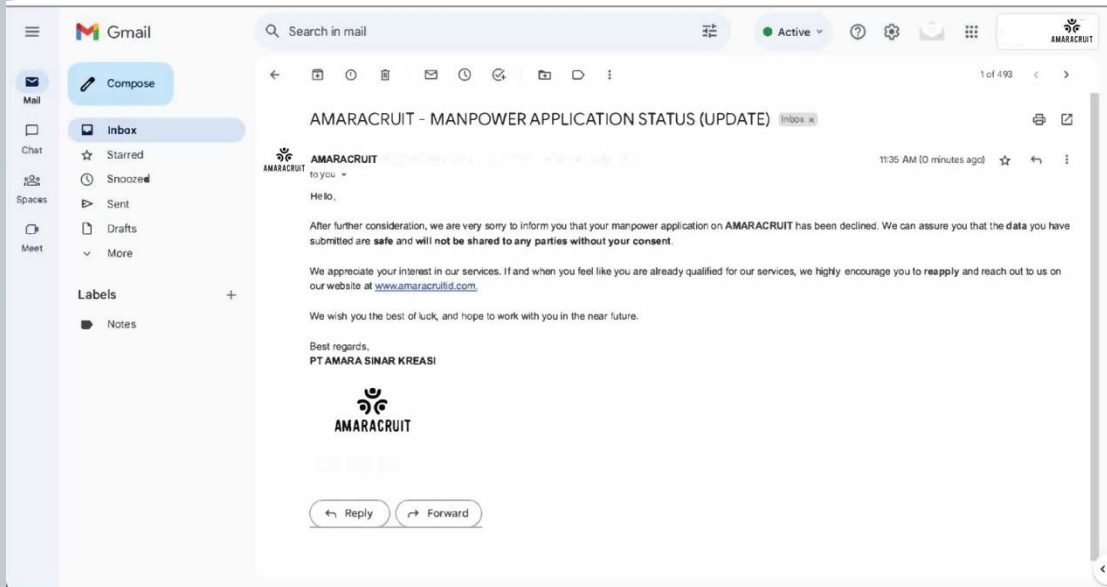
Gmail

Search in mail

Active

AMARACRUIT

Mail

Chat

Spaces

Meet

Compose

Inbox

Starred

Snoozed

Sent

Drafts

More

Labels

Notes

1 of 493

AMARACRUIT - MANPOWER APPLICATION STATUS (UPDATE) Inbox ×

AMARACRUIT

AMARACRUIT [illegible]

to you

11:35 AM (0 minutes ago)

Hello,

After further consideration, we are very sorry to inform you that your manpower application on **AMARACRUIT** has been declined. We can assure you that the **data** you have submitted are **safe** and **will not be shared to any parties without your consent**.

We appreciate your interest in our services. If and when you feel like you are already qualified for our services, we highly encourage you to **reapply** and reach out to us on our website at www.amaracruitid.com.

We wish you the best of luck, and hope to work with you in the near future.

Best regards,
**PT AMARA SINAR KREASI**

AMARACRUIT

Reply

Forward